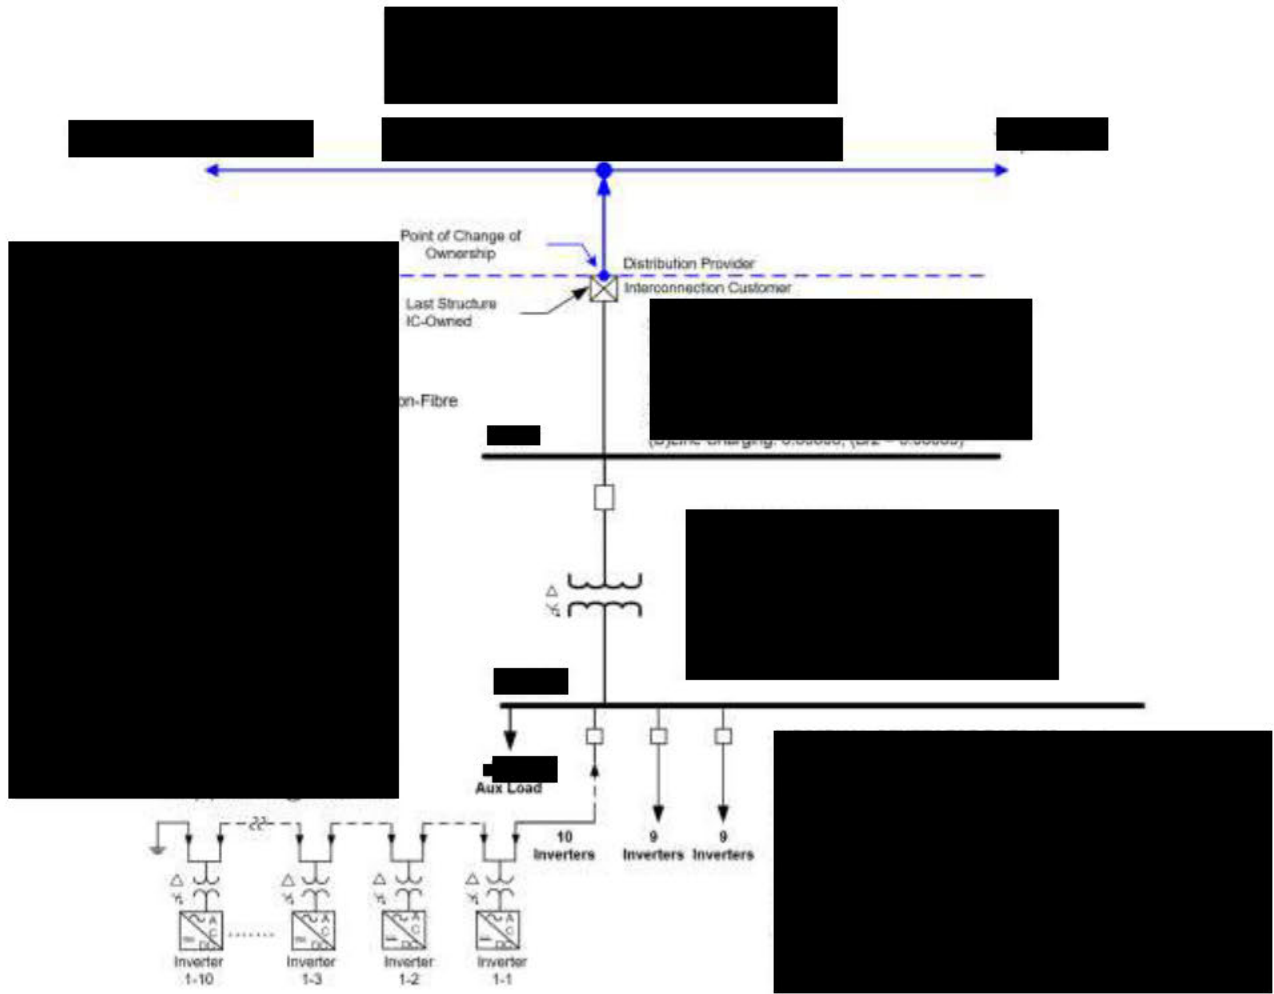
Point of Change of Ownership

Distribution Provider

Interconnection Customer

Last Structure IC-Owned

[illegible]n-Fibre

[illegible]

Aux Load

10 Inverters

9 Inverters

9 Inverters

Inverter 1-10

Inverter 1-3

Inverter 1-2

Inverter 1-1